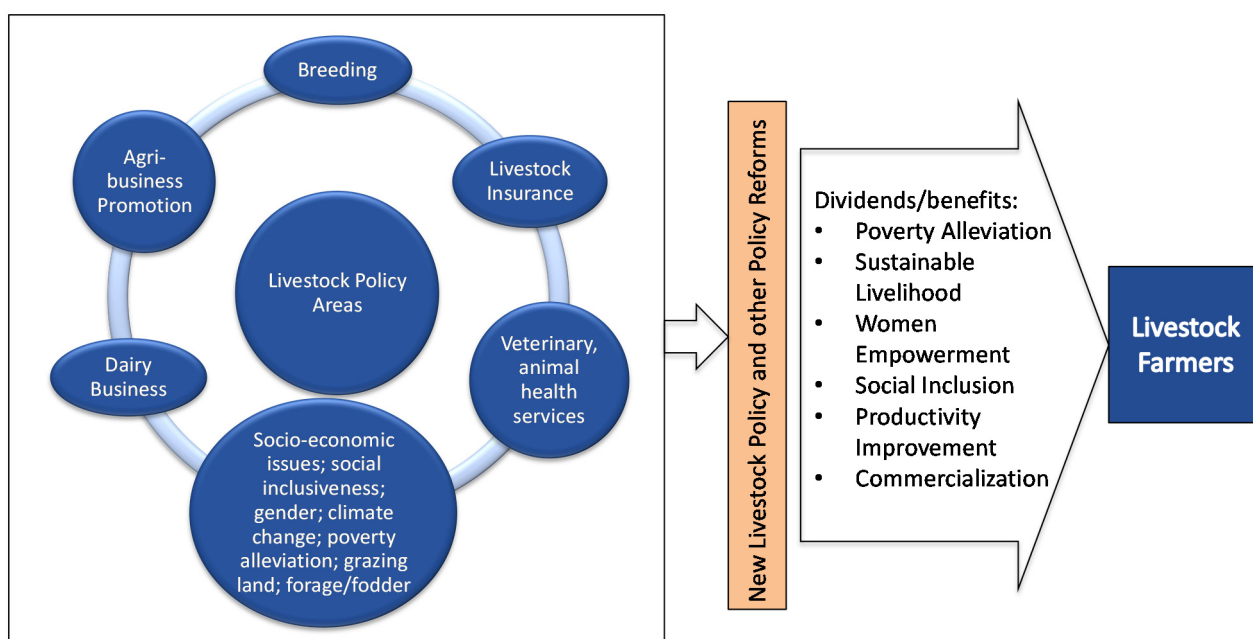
Breeding

Agri-business Promotion

Livestock Insurance

Livestock Policy Areas

Veterinary, animal health services

Dairy Business

Socio-economic issues; social inclusiveness; gender; climate change; poverty alleviation; grazing land; forage/fodder

New Livestock Policy and other Policy Reforms

Dividends/benefits:
- Poverty Alleviation
- Sustainable Livelihood
- Women Empowerment
- Social Inclusion
- Productivity Improvement
- Commercialization

Livestock Farmers